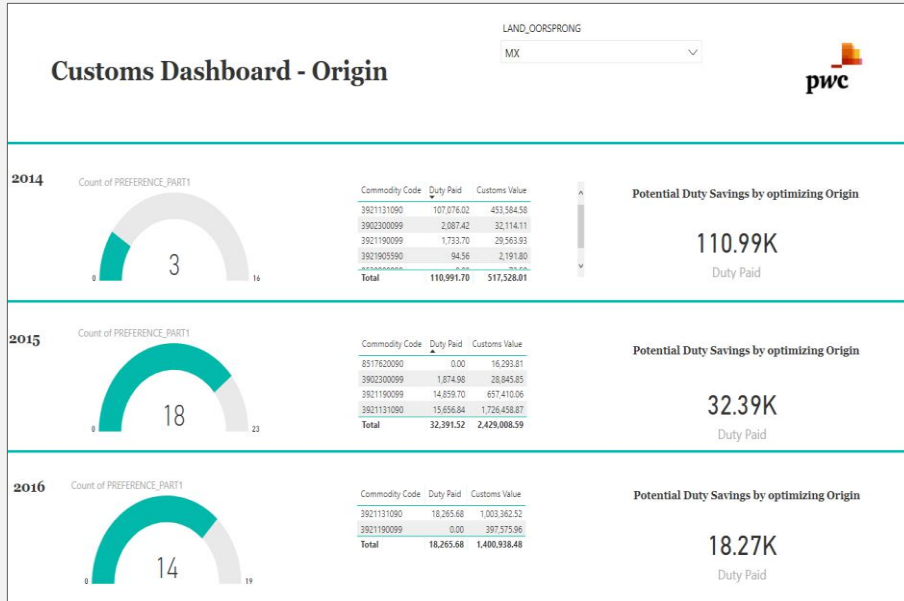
Customs Dashboard - Origin

LAND_OORSPRONG

MX

pwc

2014

Count of PREFERENCE_PART1

3

0

16

| Commodity Code | Duty Paid | Customs Value |
|---|---|---|
| 3921131090 | 107,076.02 | 453,584.58 |
| 3902300099 | 2,087.42 | 32,114.11 |
| 3921190099 | 1,733.70 | 29,563.93 |
| 3921905590 | 94.56 | 2,191.80 |
| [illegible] | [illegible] | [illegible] |
| Total | 110,991.70 | 517,528.01 |

Potential Duty Savings by optimizing Origin

110.99K

Duty Paid

2015

Count of PREFERENCE_PART1

18

0

23

| Commodity Code | Duty Paid | Customs Value |
|---|---|---|
| 8517620090 | 0.00 | 16,293.81 |
| 3902300099 | 1,874.98 | 28,845.85 |
| 3921190099 | 14,859.70 | 657,410.06 |
| 3921131090 | 15,656.84 | 1,726,458.87 |
| Total | 32,391.52 | 2,429,008.59 |

Potential Duty Savings by optimizing Origin

32.39K

Duty Paid

2016

Count of PREFERENCE_PART1

14

0

19

| Commodity Code | Duty Paid | Customs Value |
|---|---|---|
| 3921131090 | 18,265.68 | 1,003,362.52 |
| 3921190099 | 0.00 | 397,575.96 |
| Total | 18,265.68 | 1,400,938.48 |

Potential Duty Savings by optimizing Origin

18.27K

Duty Paid